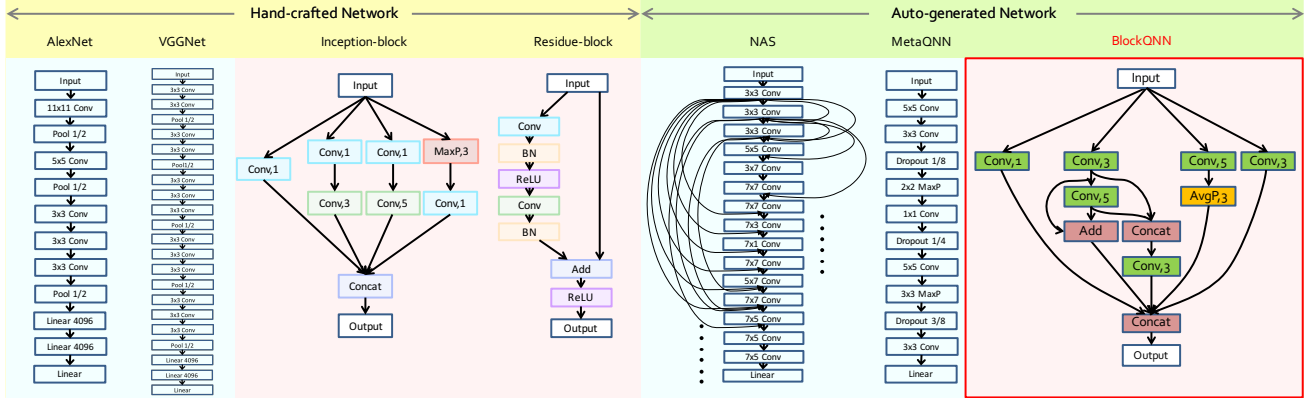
Hand-crafted Network

Auto-generated Network

AlexNet

Input
11x11 Conv
Pool 1/2
5x5 Conv
Pool 1/2
3x3 Conv
3x3 Conv
3x3 Conv
Pool 1/2
Linear 4096
Linear 4096
Linear

VGGNet

Input
3x3 Conv
3x3 Conv
Pool 1/2
3x3 Conv
3x3 Conv
Pool 1/2
3x3 Conv
3x3 Conv
3x3 Conv
3x3 Conv
Pool 1/2
3x3 Conv
3x3 Conv
3x3 Conv
3x3 Conv
Pool 1/2
3x3 Conv
3x3 Conv
3x3 Conv
3x3 Conv
Pool 1/2
Linear 4096
Linear 4096
Linear

Inception-block

Input
Conv,1
Conv,1
Conv,1
MaxP,3
Conv,3
Conv,5
Conv,1
Concat
Output

Residue-block

Input
Conv
BN
ReLU
Conv
BN
Add
ReLU
Output

NAS

Input
3x3 Conv
3x3 Conv
3x3 Conv
5x5 Conv
3x7 Conv
7x7 Conv
7x7 Conv
7x7 Conv
7x1 Conv
7x7 Conv
5x7 Conv
7x7 Conv
7x5 Conv
7x5 Conv
7x5 Conv
7x5 Conv
Linear

MetaQNN

Input
5x5 Conv
3x3 Conv
Dropout 1/8
2x2 MaxP
1x1 Conv
Dropout 1/4
5x5 Conv
3x3 MaxP
Dropout 3/8
3x3 Conv
Linear

BlockQNN

Input
Conv,1
Conv,3
Conv,5
Conv,3
Conv,5
AvgP,3
Add
Concat
Conv,3
Concat
Output